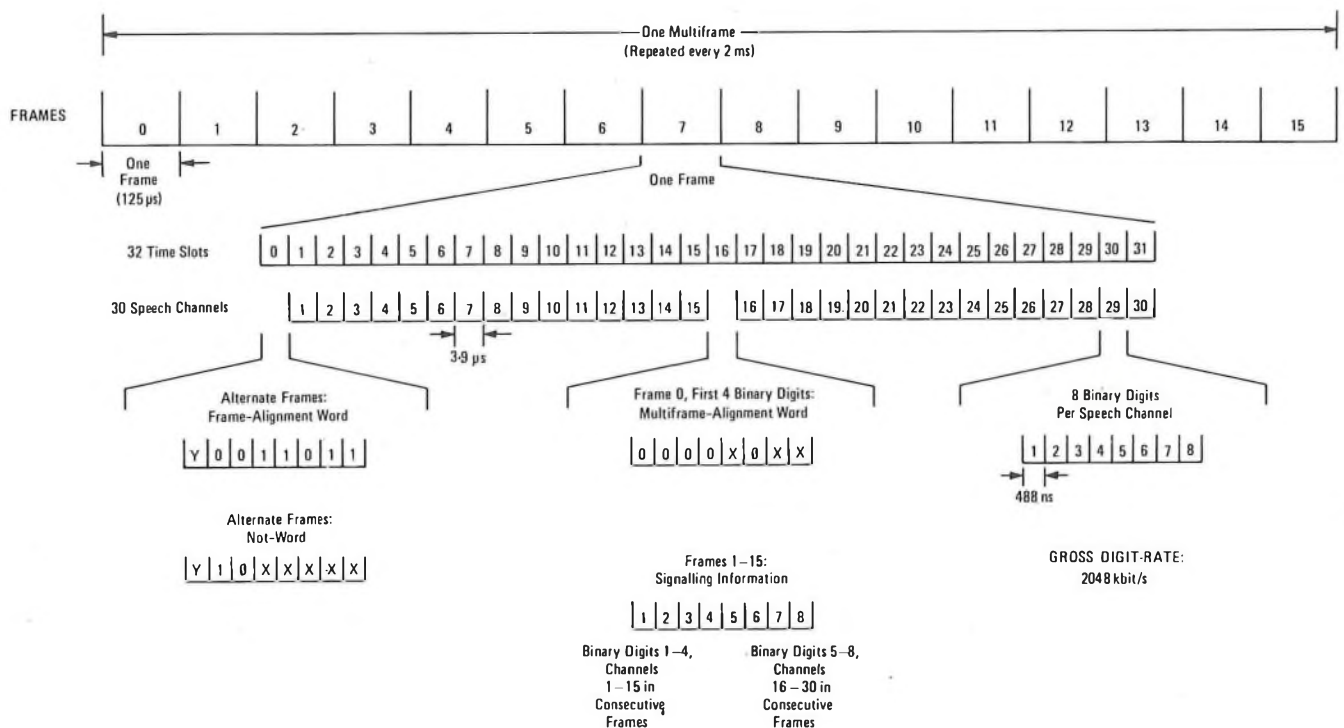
One Multiframe
(Repeated every 2 ms)

FRAMES

| 0 | 1 | 2 | 3 | 4 | 5 | 6 | 7 | 8 | 9 | 10 | 11 | 12 | 13 | 14 | 15 |
|---|---|---|---|---|---|---|---|---|---|---|---|---|---|---|---|

One Frame (125 µs)

One Frame

32 Time Slots

| 0 | 1 | 2 | 3 | 4 | 5 | 6 | 7 | 8 | 9 | 10 | 11 | 12 | 13 | 14 | 15 | 16 | 17 | 18 | 19 | 20 | 21 | 22 | 23 | 24 | 25 | 26 | 27 | 28 | 29 | 30 | 31 |
|---|---|---|---|---|---|---|---|---|---|---|---|---|---|---|---|---|---|---|---|---|---|---|---|---|---|---|---|---|---|---|---|

30 Speech Channels

| 1 | 2 | 3 | 4 | 5 | 6 | 7 | 8 | 9 | 10 | 11 | 12 | 13 | 14 | 15 |
|---|---|---|---|---|---|---|---|---|---|---|---|---|---|---|

| 16 | 17 | 18 | 19 | 20 | 21 | 22 | 23 | 24 | 25 | 26 | 27 | 28 | 29 | 30 |
|---|---|---|---|---|---|---|---|---|---|---|---|---|---|---|

3·9 µs

Alternate Frames:
Frame-Alignment Word

| Y | 0 | 0 | 1 | 1 | 0 | 1 | 1 |
|---|---|---|---|---|---|---|---|

Alternate Frames:
Not-Word

| Y | 1 | 0 | X | X | X | X | X |
|---|---|---|---|---|---|---|---|

Frame 0, First 4 Binary Digits:
Multiframe-Alignment Word

| 0 | 0 | 0 | 0 | X | 0 | X | X |
|---|---|---|---|---|---|---|---|

Frames 1 – 15:
Signalling Information

| 1 | 2 | 3 | 4 | 5 | 6 | 7 | 8 |
|---|---|---|---|---|---|---|---|

Binary Digits 1 – 4, Channels 1 – 15 in Consecutive Frames

Binary Digits 5 – 8, Channels 16 – 30 in Consecutive Frames

8 Binary Digits
Per Speech Channel

| 1 | 2 | 3 | 4 | 5 | 6 | 7 | 8 |
|---|---|---|---|---|---|---|---|

488 ns

GROSS DIGIT-RATE:
2048 kbit/s